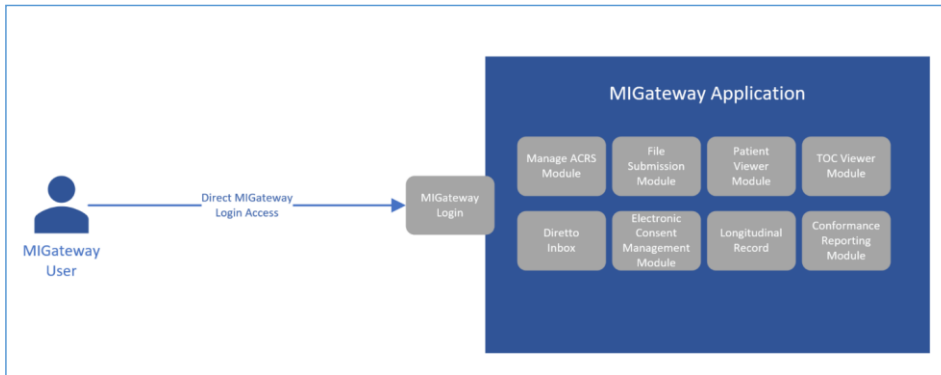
MIGateway User

Direct MIGateway Login Access

MIGateway Login

MIGateway Application

Manage ACRS Module

File Submission Module

Patient Viewer Module

TOC Viewer Module

Diretto Inbox

Electronic Consent Management Module

Longitudinal Record

Conformance Reporting Module